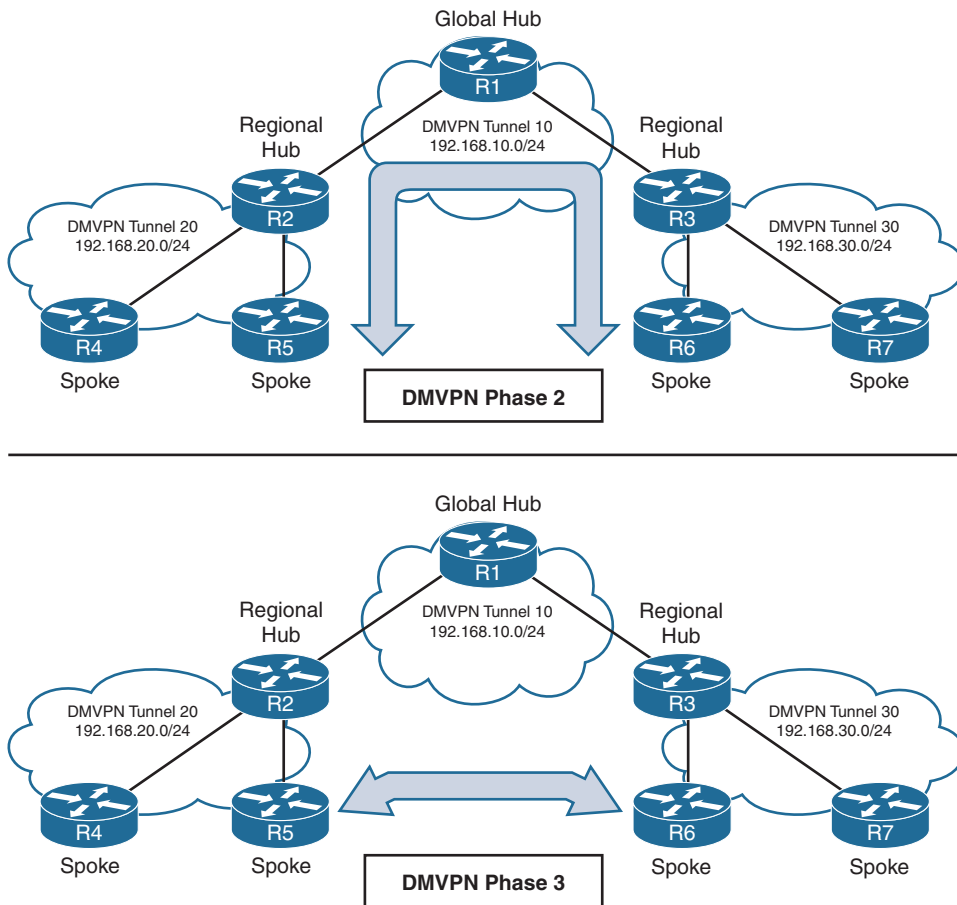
Global Hub

R1

DMVPN Tunnel 10
192.168.10.0/24

Regional Hub

R2

Regional Hub

R3

DMVPN Tunnel 20
192.168.20.0/24

DMVPN Tunnel 30
192.168.30.0/24

R4

Spoke

R5

Spoke

DMVPN Phase 2

R6

Spoke

R7

Spoke

Global Hub

R1

DMVPN Tunnel 10
192.168.10.0/24

Regional Hub

R2

Regional Hub

R3

DMVPN Tunnel 20
192.168.20.0/24

DMVPN Tunnel 30
192.168.30.0/24

R4

Spoke

R5

Spoke

R6

Spoke

R7

Spoke

DMVPN Phase 3